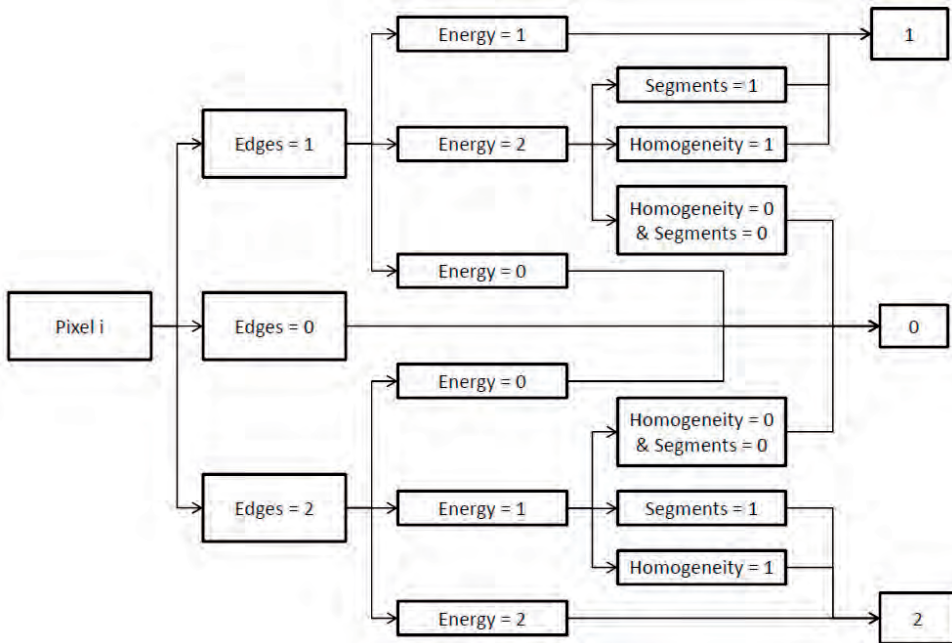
Energy = 1

1

Segments = 1

Edges = 1

Energy = 2

Homogeneity = 1

Homogeneity = 0
& Segments = 0

Energy = 0

Pixel i

Edges = 0

0

Energy = 0

Homogeneity = 0
& Segments = 0

Edges = 2

Energy = 1

Segments = 1

Homogeneity = 1

Energy = 2

2